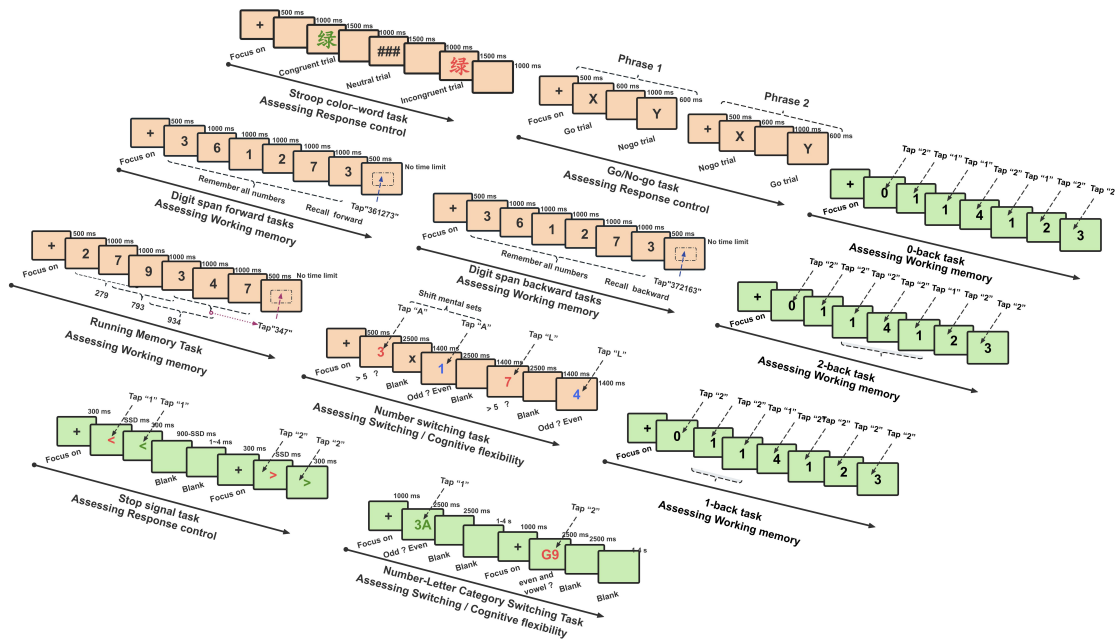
+ 500 ms 1000 ms 绿 1000 ms ### 1500 ms 1000 ms 绿 1500 ms 1000 ms

Focus on Congruent trial Neutral trial Incongruent trial

Stroop color-word task
Assessing Response control

Phrase 1

+ 500 ms X 600 ms 1000 ms Y 600 ms

Focus on Go trial Nogo trial

Phrase 2

+ 500 ms X 600 ms 1000 ms Y 600 ms

Nogo trial Go trial

Go/No-go task
Assessing Response control

+ 500 ms 3 1000 ms 6 1000 ms 1 1000 ms 2 1000 ms 7 1000 ms 3 500 ms No time limit

Focus on Remember all numbers Recall forward Tap"361273"

Digit span forward tasks
Assessing Working memory

+ 500 ms 3 1000 ms 6 1000 ms 1 1000 ms 2 1000 ms 7 1000 ms 3 500 ms No time limit

Focus on Remember all numbers Recall backward Tap"372163"

Digit span backward tasks
Assessing Working memory

Tap "2" Tap "1" Tap "1" Tap "2" Tap "1" Tap "2" Tap "2

+ 0 1 1 4 1 2 3

Focus on

0-back task
Assessing Working memory

+ 500 ms 2 1000 ms 7 1000 ms 9 1000 ms 3 1000 ms 4 1000 ms 7 500 ms No time limit

Focus on 279 793 934 Tap"347"

Running Memory Task
Assessing Working memory

Shift mental sets

Tap "A" Tap "A" Tap "L" Tap "L"

+ 500 ms 3 2500 ms x 1400 ms 1 2500 ms 1400 ms 7 2500 ms 1400 ms 4 1400 ms

Focus on > 5 ? Blank Odd ? Even Blank > 5 ? Blank Odd ? Even

Number switching task
Assessing Switching / Cognitive flexibility

Tap "2" Tap "2" Tap "2" Tap "2" Tap "1" Tap "2" Tap "2"

+ 0 1 1 4 1 2 3

Focus on

2-back task
Assessing Working memory

Tap "1" Tap "1"

+ 300 ms < SSD ms < 300 ms 900-SSD ms 1~4 ms + 300 ms > SSD ms > 300 ms

Tap "2" Tap "2"

Focus on Blank Blank Focus on

Stop signal task
Assessing Response control

Tap "2" Tap "2" Tap "1" Tap "2" Tap "2" Tap "2" Tap "2"

+ 0 1 1 4 1 2 3

Focus on

1-back task
Assessing Working memory

Tap "1" Tap "2"

+ 1000 ms 3A 2500 ms 2500 ms 1-4 s + 1000 ms G9 2500 ms 2500 ms 1-4 s

Focus on Odd ? Even Blank Focus on even and vowel ? Blank

Number-Letter Category Switching Task
Assessing Switching / Cognitive flexibility